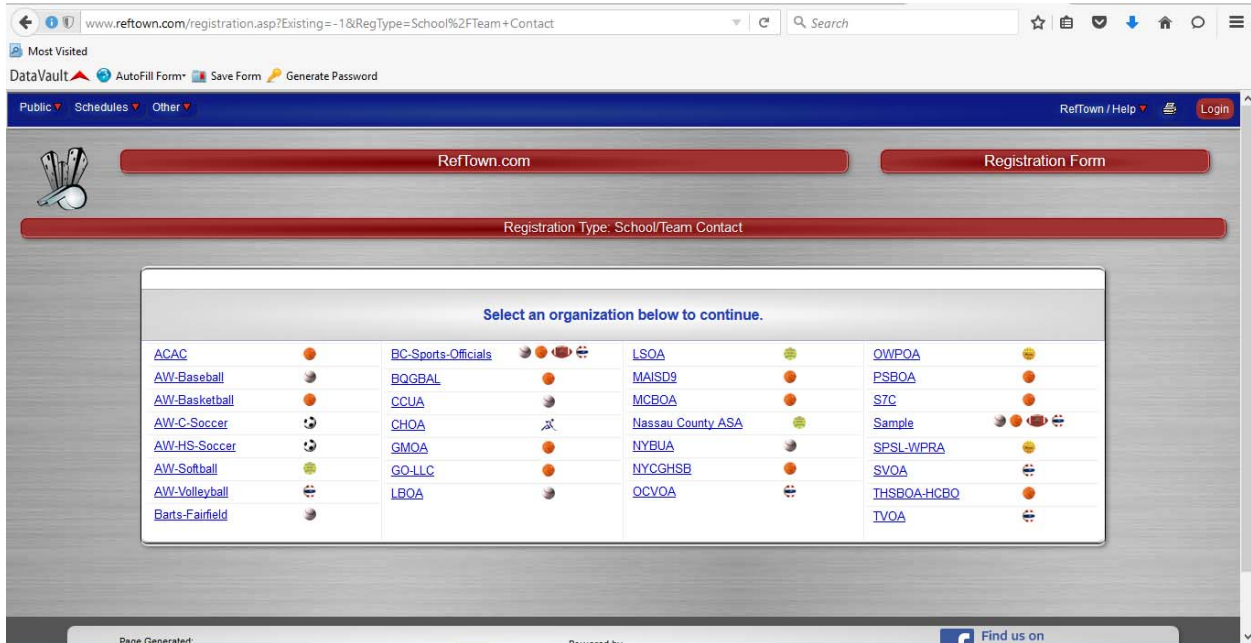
www.reftown.com/registration.asp?Existing=-1&RegType=School%2FTeam+Contact

Search

Most Visited

DataVault AutoFill Form Save Form Generate Password

Public Schedules Other

RefTown / Help Login

RefTown.com

Registration Form

Registration Type: School/Team Contact

Select an organization below to continue.

| | | | |
|---|---|---|---|
| ACAC | BC-Sports-Officials | LSOA | OWPOA |
| AW-Baseball | BQGBAL | MAISD9 | PSBOA |
| AW-Basketball | CCUA | MCBOA | S7C |
| AW-C-Soccer | CHOA | Nassau County ASA | Sample |
| AW-HS-Soccer | GMOA | NYBUA | SPSL-WPRA |
| AW-Softball | GO-LLC | NYCGHSB | SVOA |
| AW-Volleyball | LBOA | OCVOA | THSBOA-HCBO |
| Barts-Fairfield | | | TVOA |

Page Generated:

Powered by

Find us on